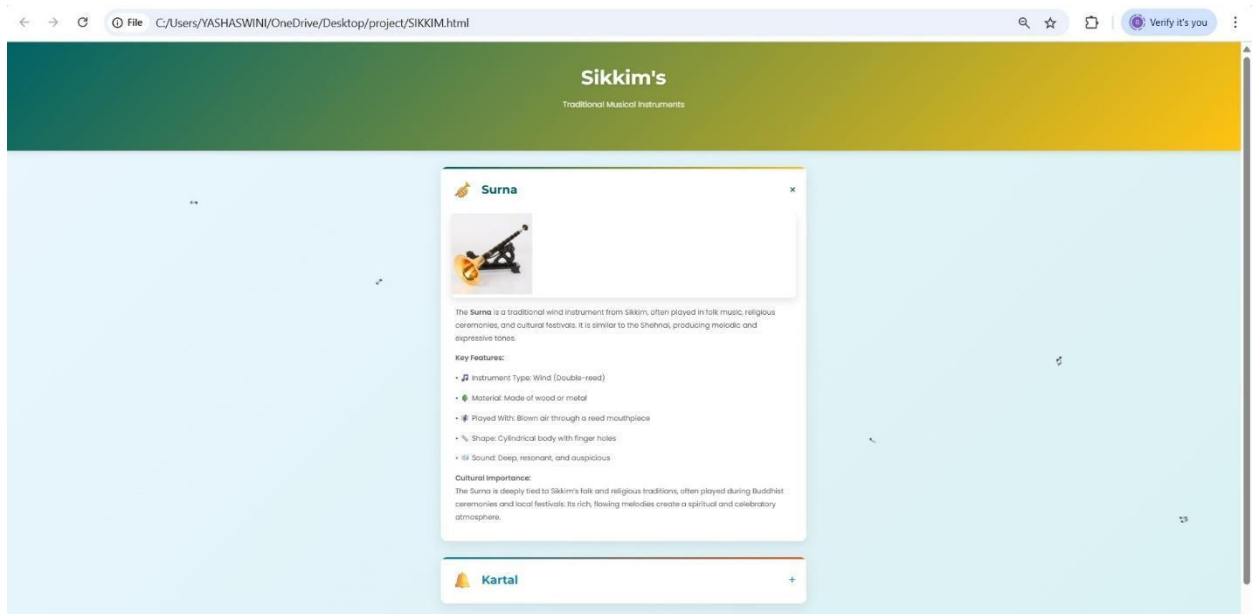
File C:/Users/YASHASWINI/OneDrive/Desktop/project/SIKKIM.html

Verify it's you

Sikkim's

Traditional Musical Instruments

Surna ×

The **Surna** is a traditional wind instrument from Sikkim, often played in folk music, religious ceremonies, and cultural festivals. It is similar to the Shehnai, producing melodic and expressive tones.

**Key Features:**

• Instrument Type: Wind (Double-reed)

• Material: Made of wood or metal

• Played With: Blown air through a reed mouthpiece

• Shape: Cylindrical body with finger holes

• Sound: Deep, resonant, and auspicious

**Cultural Importance:**
The Surna is deeply tied to Sikkim's folk and religious traditions, often played during Buddhist ceremonies and local festivals. Its rich, flowing melodies create a spiritual and celebratory atmosphere.

Kartal +